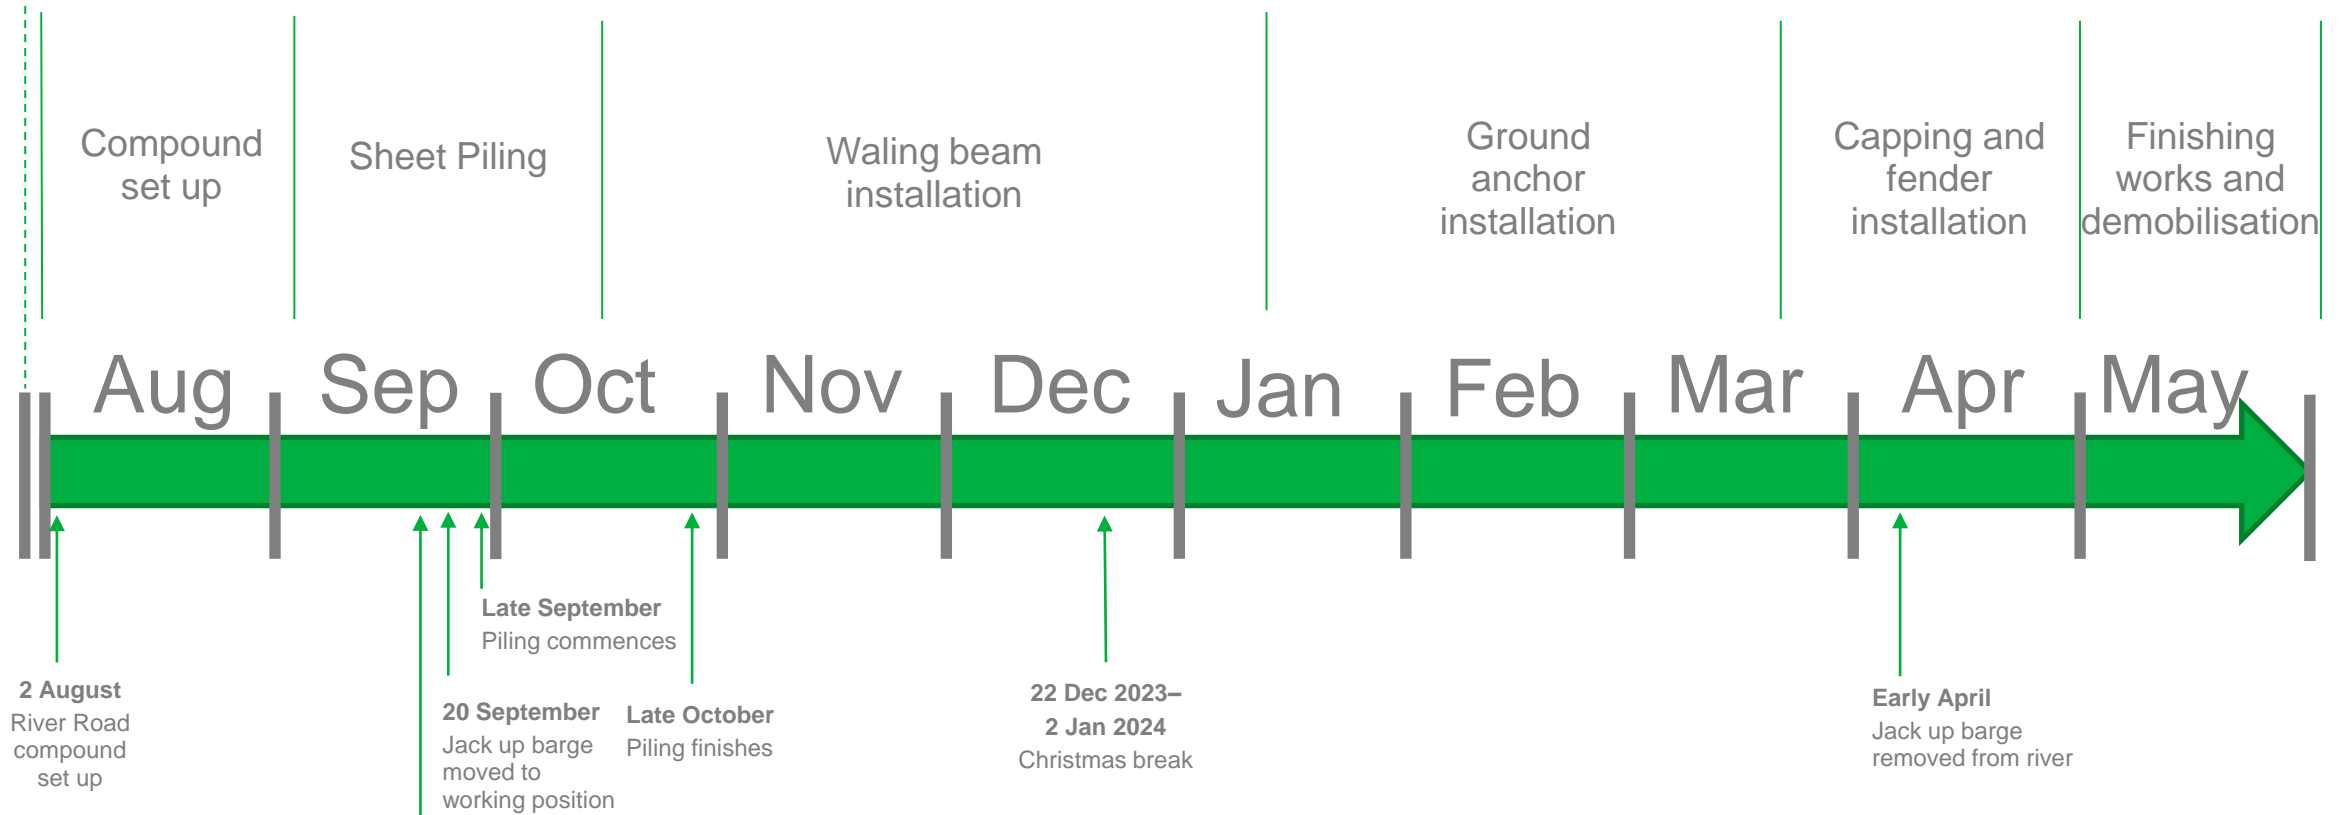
Compound set up

Sheet Piling

Waling beam installation

Ground anchor installation

Capping and fender installation

Finishing works and demobilisation

Aug Sep Oct Nov Dec Jan Feb Mar Apr May

Late September
Piling commences

2 August
River Road compound set up

20 September
Jack up barge moved to working position

Late October
Piling finishes

22 Dec 2023–
2 Jan 2024
Christmas break

Early April
Jack up barge removed from river